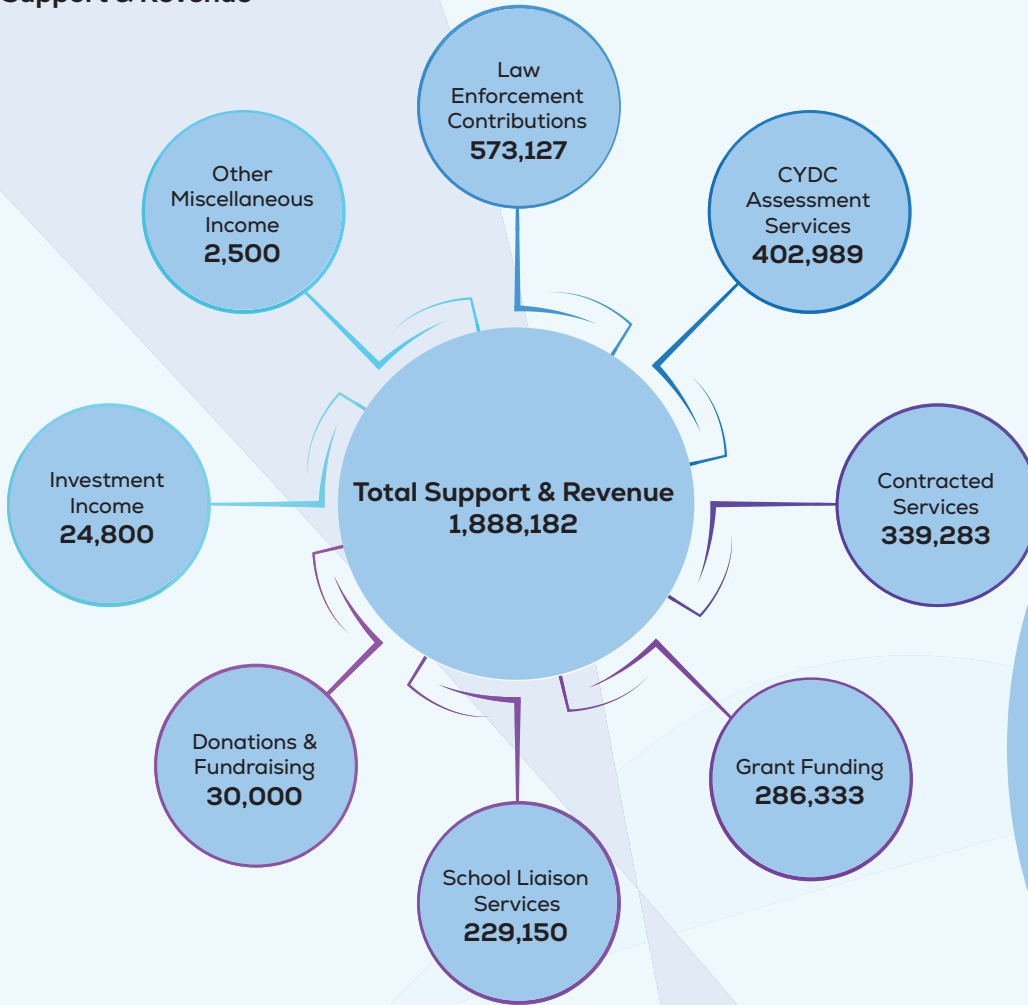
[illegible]

Law Enforcement Contributions
573,127

Other Miscellaneous Income
2,500

CYDC Assessment Services
402,989

Investment Income
24,800

Total Support & Revenue
1,888,182

Contracted Services
339,283

Donations & Fundraising
30,000

Grant Funding
286,333

School Liaison Services
229,150